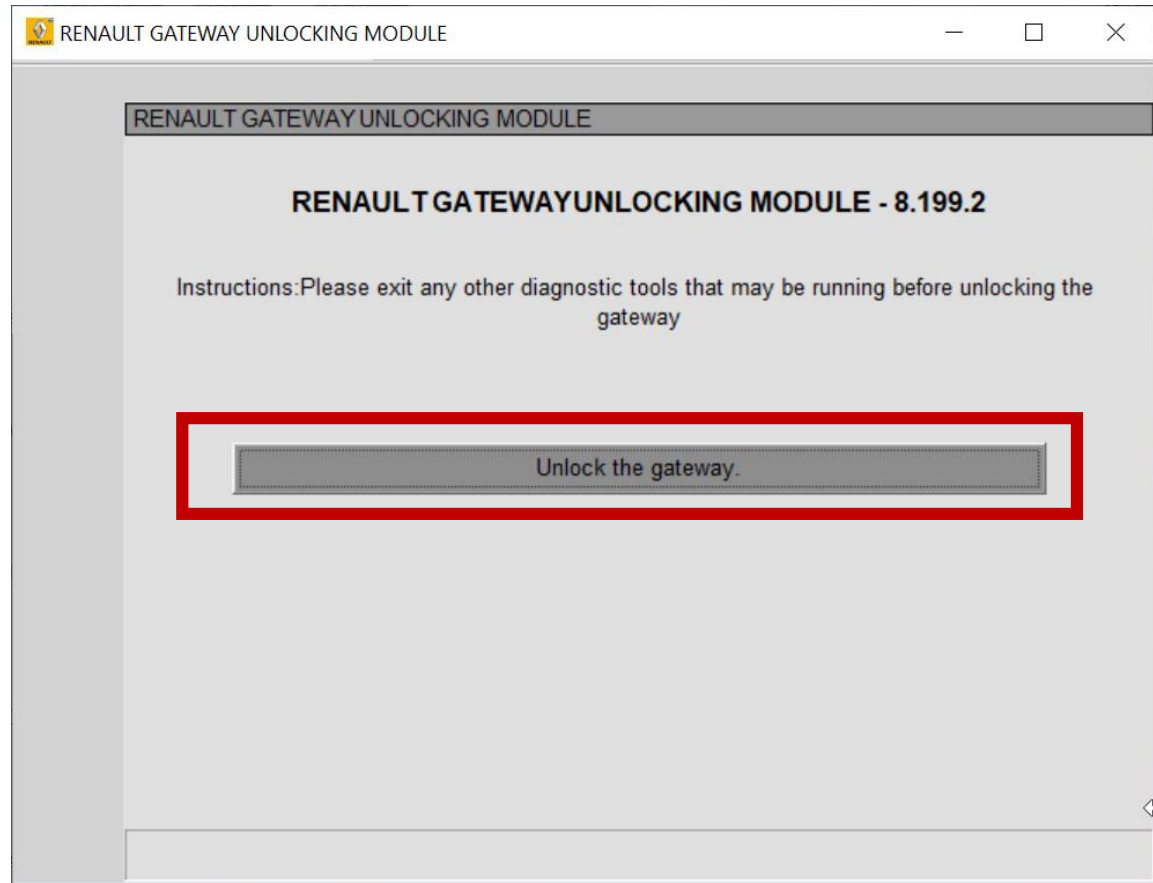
RENAULT GATEWAY UNLOCKING MODULE

RENAULT GATEWAY UNLOCKING MODULE

RENAULT GATEWAYUNLOCKING MODULE - 8.199.2

Instructions:Please exit any other diagnostic tools that may be running before unlocking the gateway

Unlock the gateway.